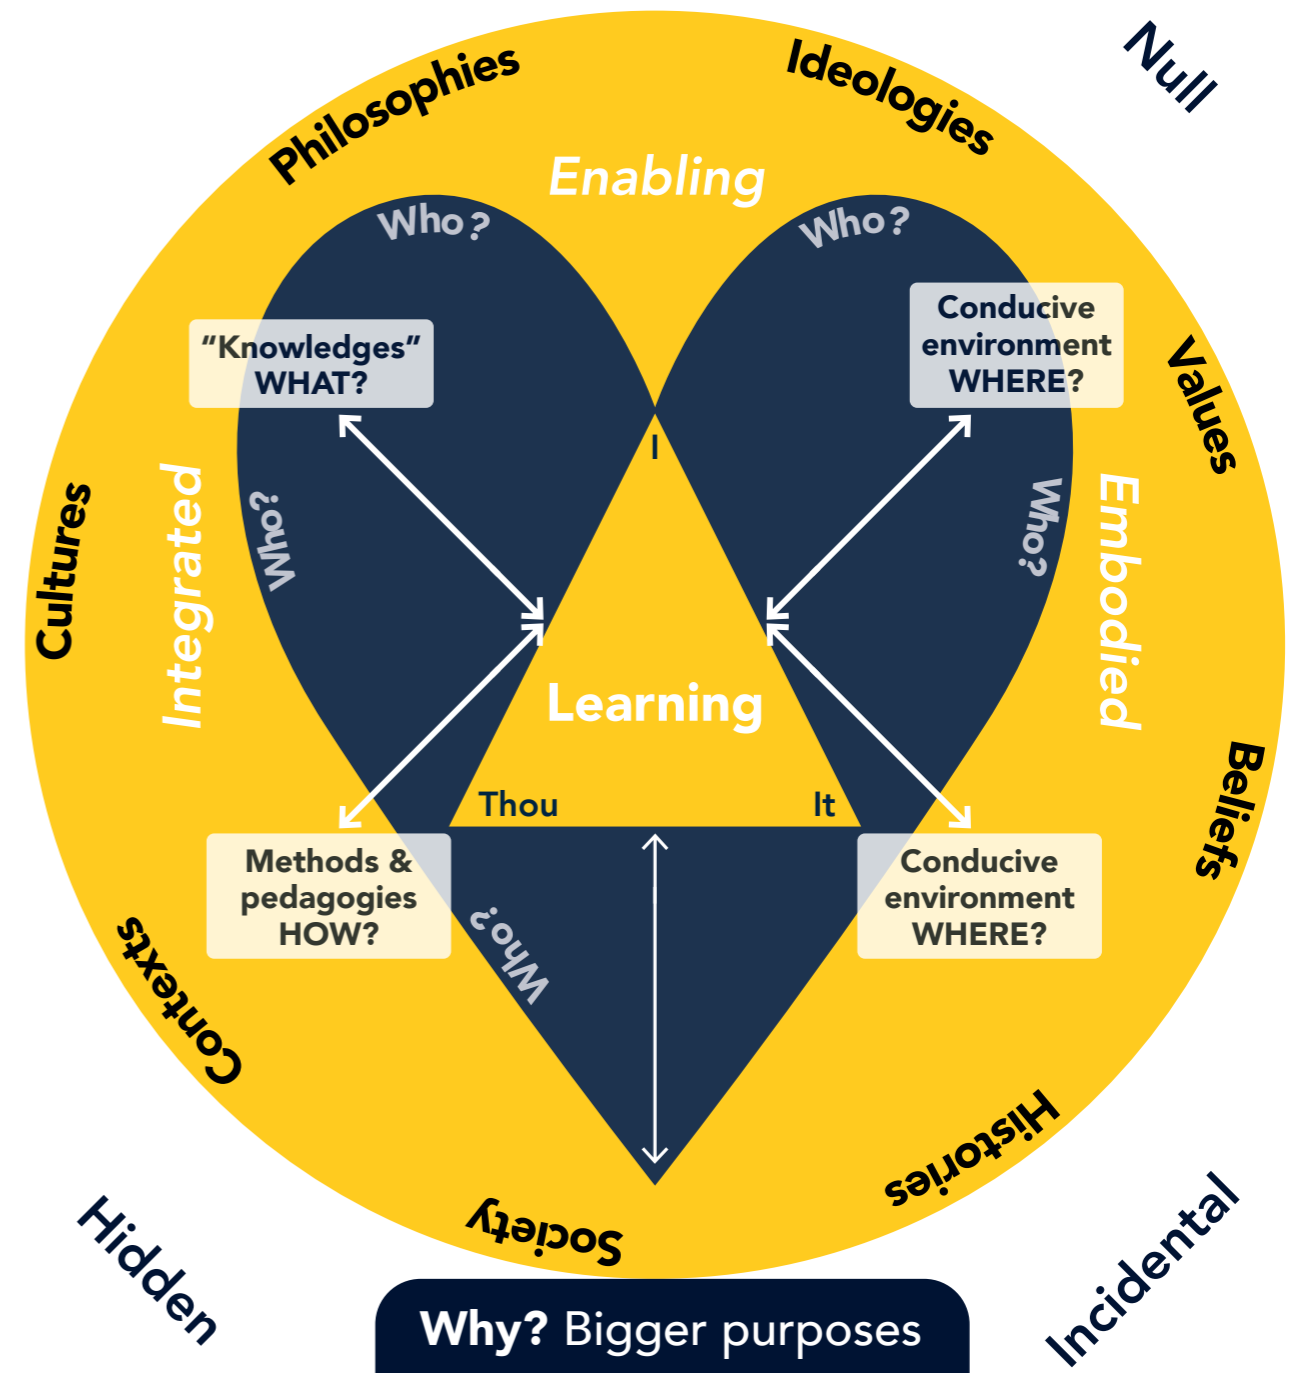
Null

Philosophies

Ideologies

Enabling

Who?

Who?

"Knowledges" WHAT?

Conducive environment WHERE?

Values

I

Cultures

Integrated

Who?

Who?

Embodied

Learning

Beliefs

Thou

It

Methods & pedagogies HOW?

Conducive environment WHERE?

Contexts

Who?

Histories

Society

Hidden

Incidental

Why? Bigger purposes